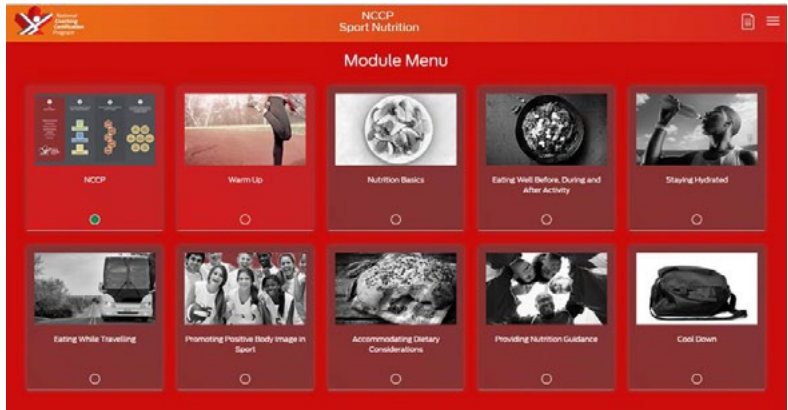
National Coaching Certification Program

NCCP
Sport Nutrition

Module Menu

NCCP

Warm Up

Nutrition Basics

Eating Well Before, During and After Activity

Staying Hydrated

Eating While Travelling

Promoting Positive Body Image in Sport

Accommodating Dietary Considerations

Providing Nutrition Guidance

Cool Down